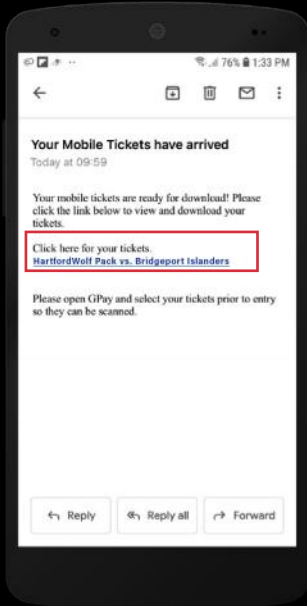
76% 1:33 PM

Your Mobile Tickets have arrived

Today at 09:59

Your mobile tickets are ready for download! Please click the link below to view and download your tickets.

Click here for your tickets.
HartfordWolf Pack vs. Bridgeport Islanders

Please open GPay and select your tickets prior to entry so they can be scanned.

Reply
Reply all
Forward